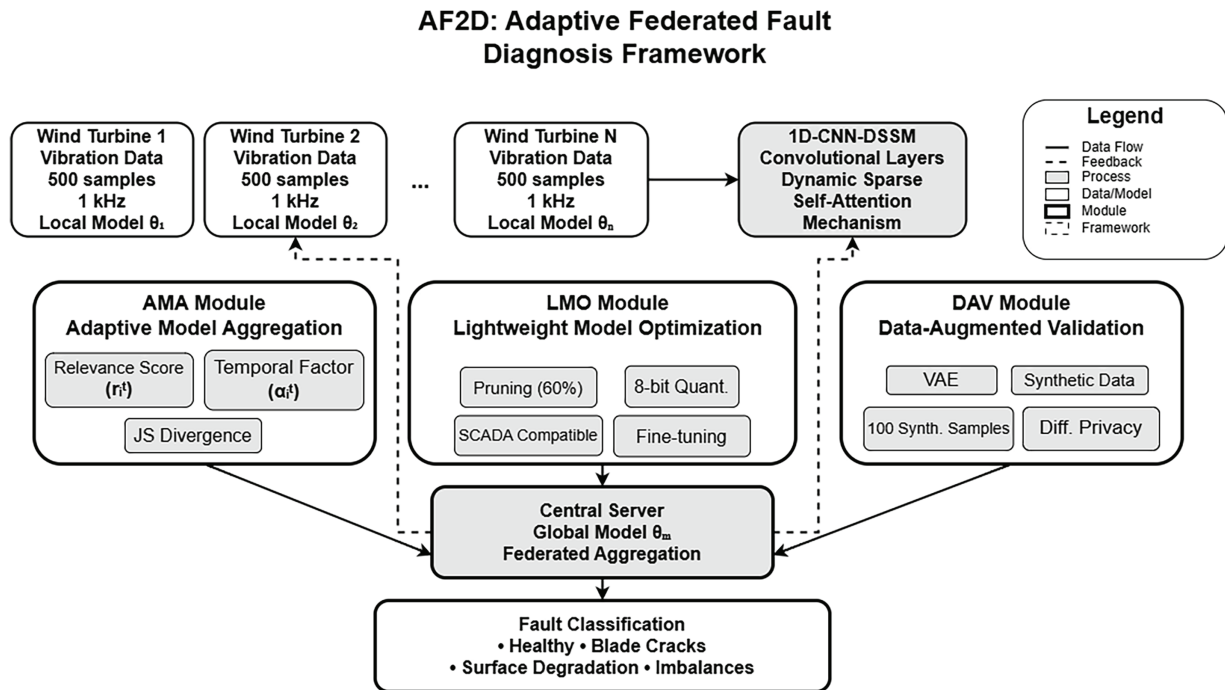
AF2D: Adaptive Federated Fault Diagnosis Framework

Wind Turbine 1
Vibration Data
500 samples
1 kHz
Local Model $\theta_1$

Wind Turbine 2
Vibration Data
500 samples
1 kHz
Local Model $\theta_2$

...

Wind Turbine N
Vibration Data
500 samples
1 kHz
Local Model $\theta_n$

1D-CNN-DSSM
Convolutional Layers
Dynamic Sparse
Self-Attention
Mechanism

Legend
Data Flow
Feedback
Process
Data/Model
Module
Framework

AMA Module
Adaptive Model Aggregation

Relevance Score
($r_i^t$)

Temporal Factor
($\alpha_i^t$)

JS Divergence

LMO Module
Lightweight Model Optimization

Pruning (60%)

8-bit Quant.

SCADA Compatible

Fine-tuning

DAV Module
Data-Augmented Validation

VAE

Synthetic Data

100 Synth. Samples

Diff. Privacy

Central Server
Global Model $\theta_m$
Federated Aggregation

Fault Classification
• Healthy • Blade Cracks
• Surface Degradation • Imbalances